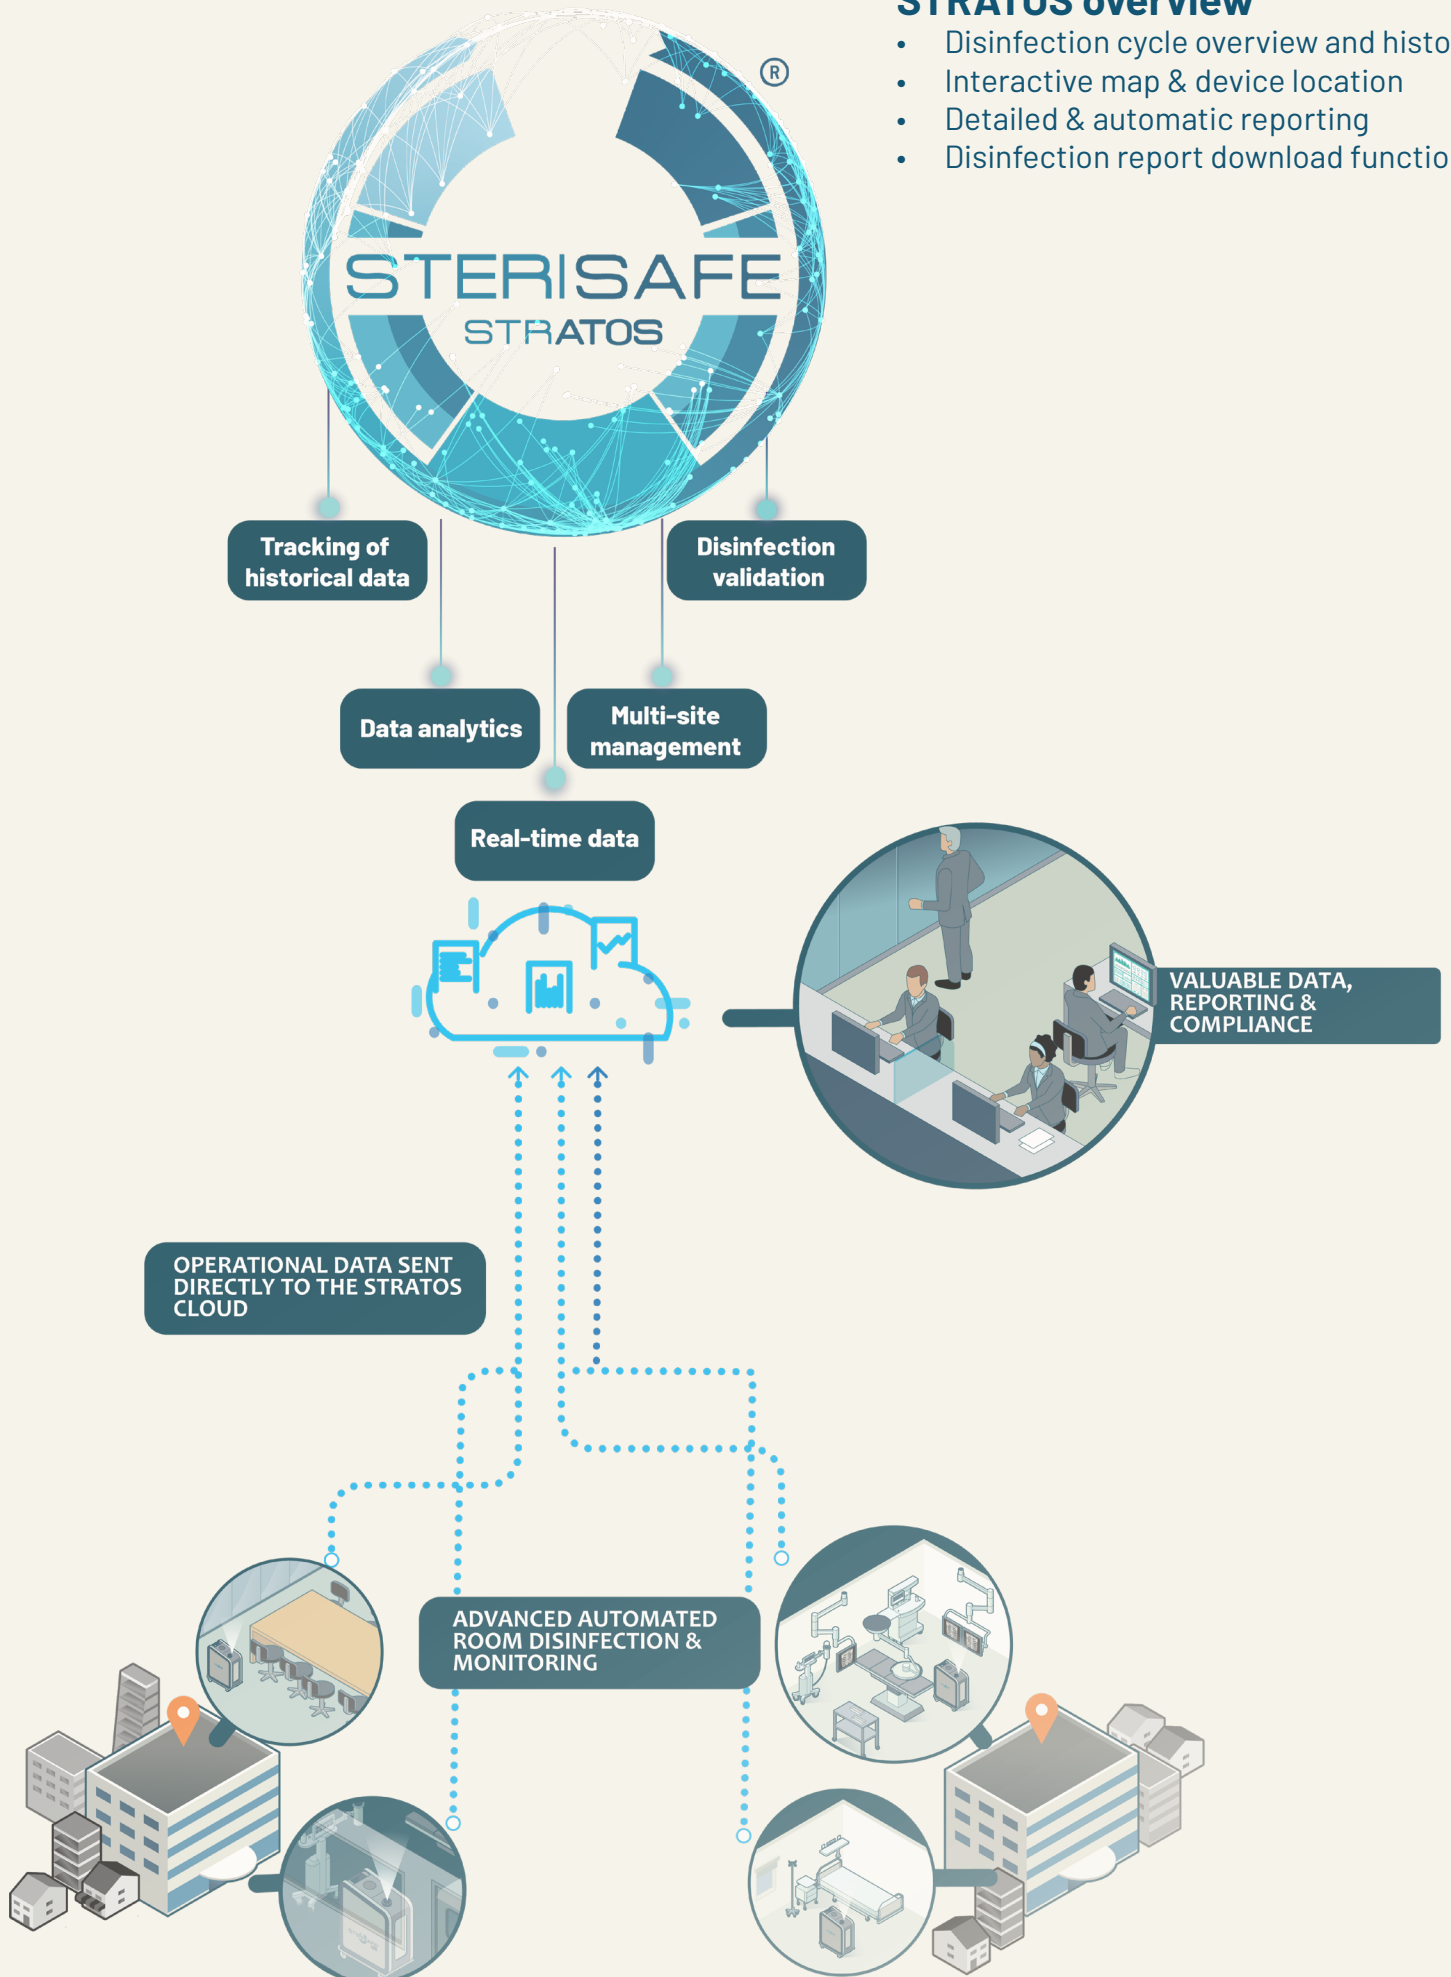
STRATOS overview

- Disinfection cycle overview and histo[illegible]
- Interactive map & device location
- Detailed & automatic reporting
- Disinfection report download functio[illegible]

STERISAFE® STRATOS

Tracking of historical data

Disinfection validation

Data analytics

Multi-site management

Real-time data

VALUABLE DATA, REPORTING & COMPLIANCE

OPERATIONAL DATA SENT DIRECTLY TO THE STRATOS CLOUD

ADVANCED AUTOMATED ROOM DISINFECTION & MONITORING